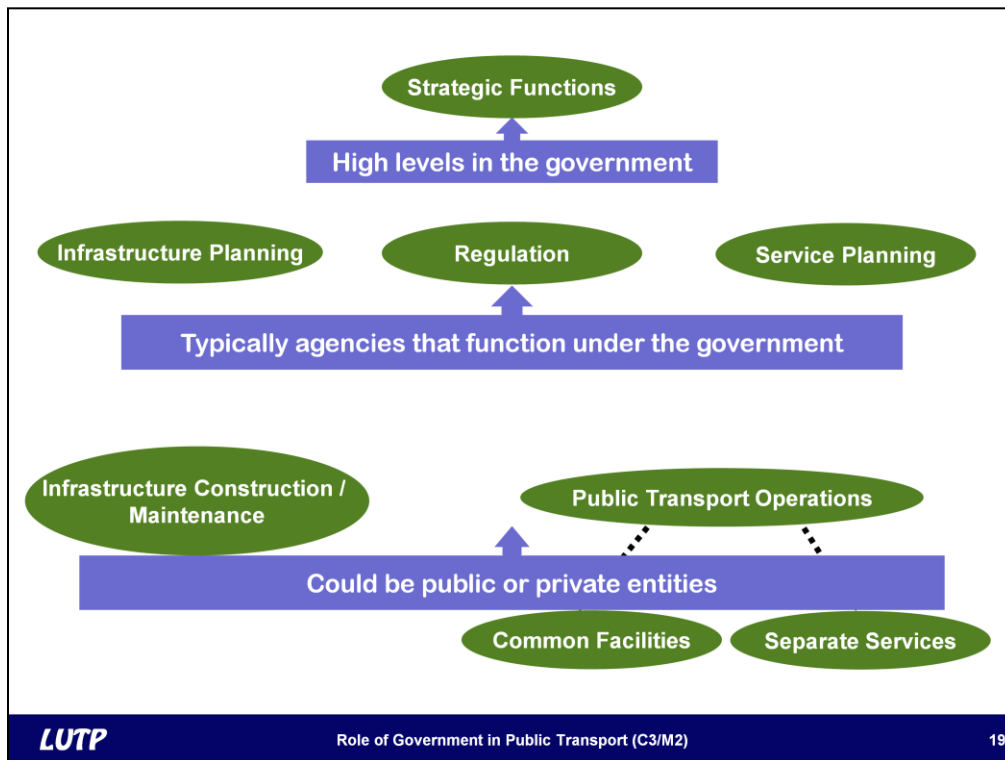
Strategic Functions

High levels in the government

Infrastructure Planning

Regulation

Service Planning

Typically agencies that function under the government

Infrastructure Construction / Maintenance

Public Transport Operations

Could be public or private entities

Common Facilities

Separate Services

LUTP

Role of Government in Public Transport (C3/M2)

19